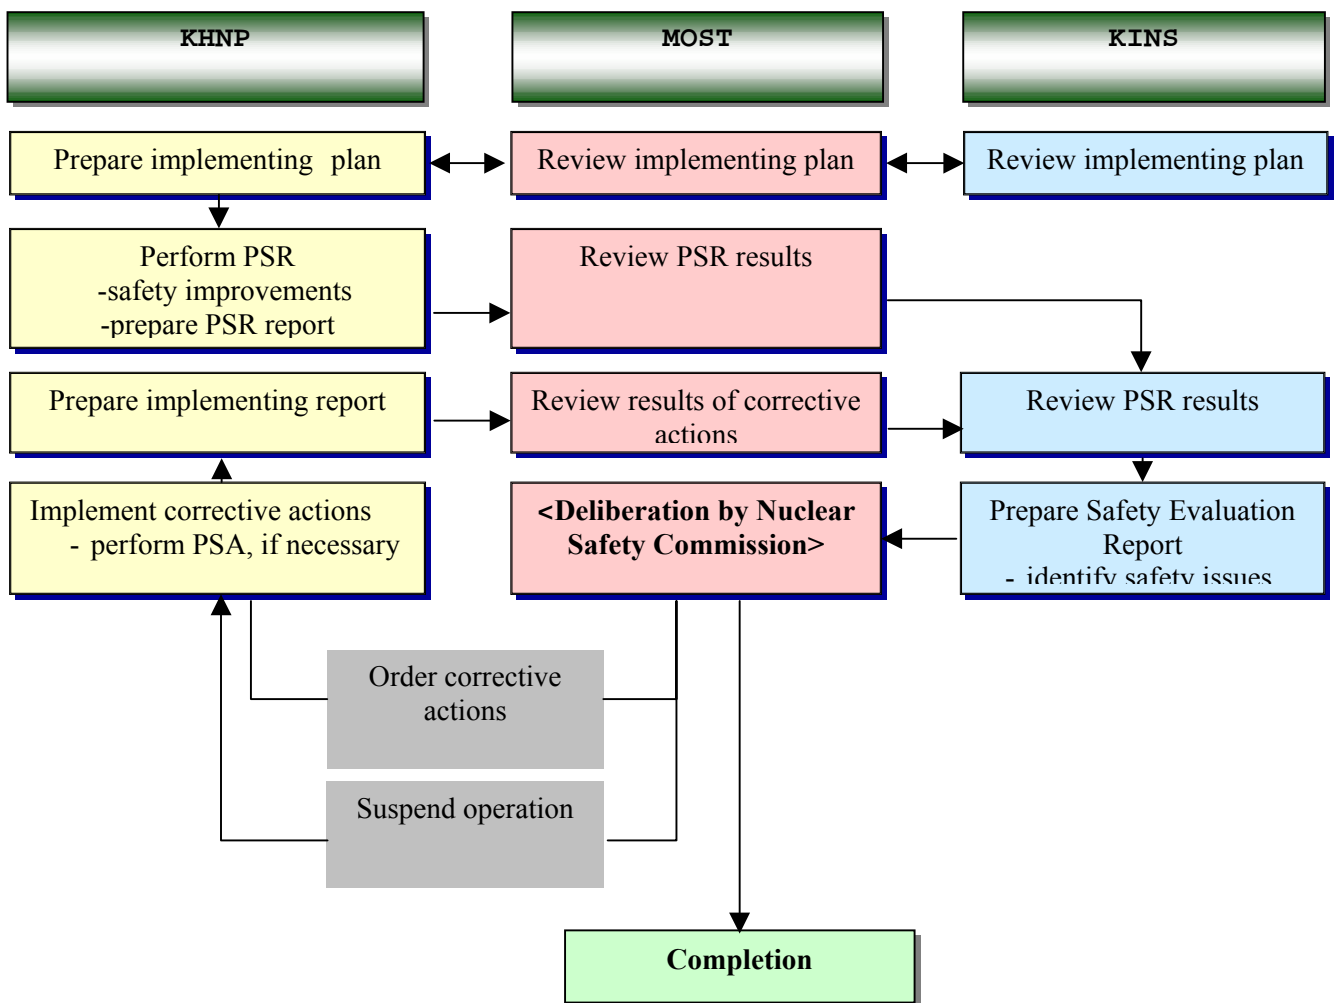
KHNP

MOST

KINS

Prepare implementing plan

Review implementing plan

Review implementing plan

Perform PSR
-safety improvements
-prepare PSR report

Review PSR results

Prepare implementing report

Review results of corrective actions

Review PSR results

Implement corrective actions
- perform PSA, if necessary

<Deliberation by Nuclear Safety Commission>

Prepare Safety Evaluation Report
- identify safety issues

Order corrective actions

Suspend operation

Completion